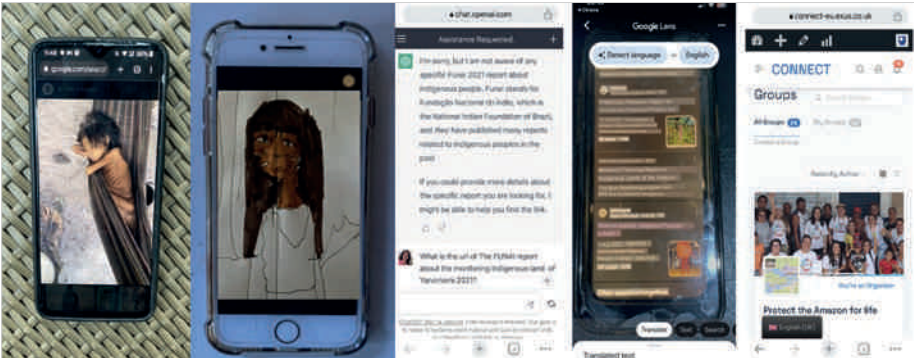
google.com/search

chat.openai.com

Assistance Requested

I'm sorry, but I am not aware of any specific Funai 2021 report about indigenous people. Funai stands for Fundação Nacional do Índio, which is the National Indian Foundation of Brazil, and they have published many reports related to indigenous peoples in the past.

If you could provide more details about the specific report you are looking for, I might be able to help you find the link.

What is the url of The FUNAI report about the monitoring indigenous land of Yanomami 2021?

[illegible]

Google Lens

Detect language

English

Translate

Text

Search

Translated text

connect-eu.exus.co.uk

CONNECT

Groups

Search Groups

All Groups

My Groups

Create a Group

Recently Active

You're an Organizer

Protect the Amazon for life

English (UK)